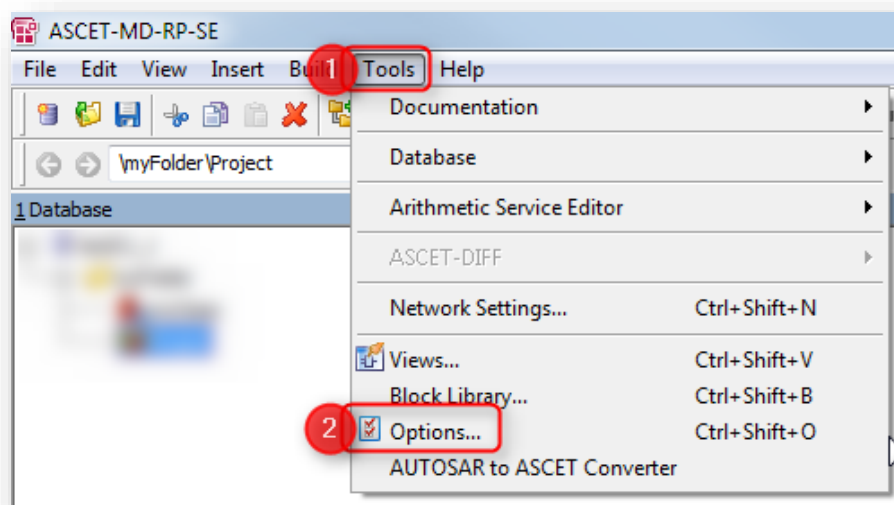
ASCET-MD-RP-SE

File Edit View Insert Buil 1 Tools Help

\myFolder\Project

1 Database

Documentation
Database
Arithmetic Service Editor
ASCET-DIFF
Network Settings... Ctrl+Shift+N
Views... Ctrl+Shift+V
Block Library... Ctrl+Shift+B
2 Options... Ctrl+Shift+O
AUTOSAR to ASCET Converter